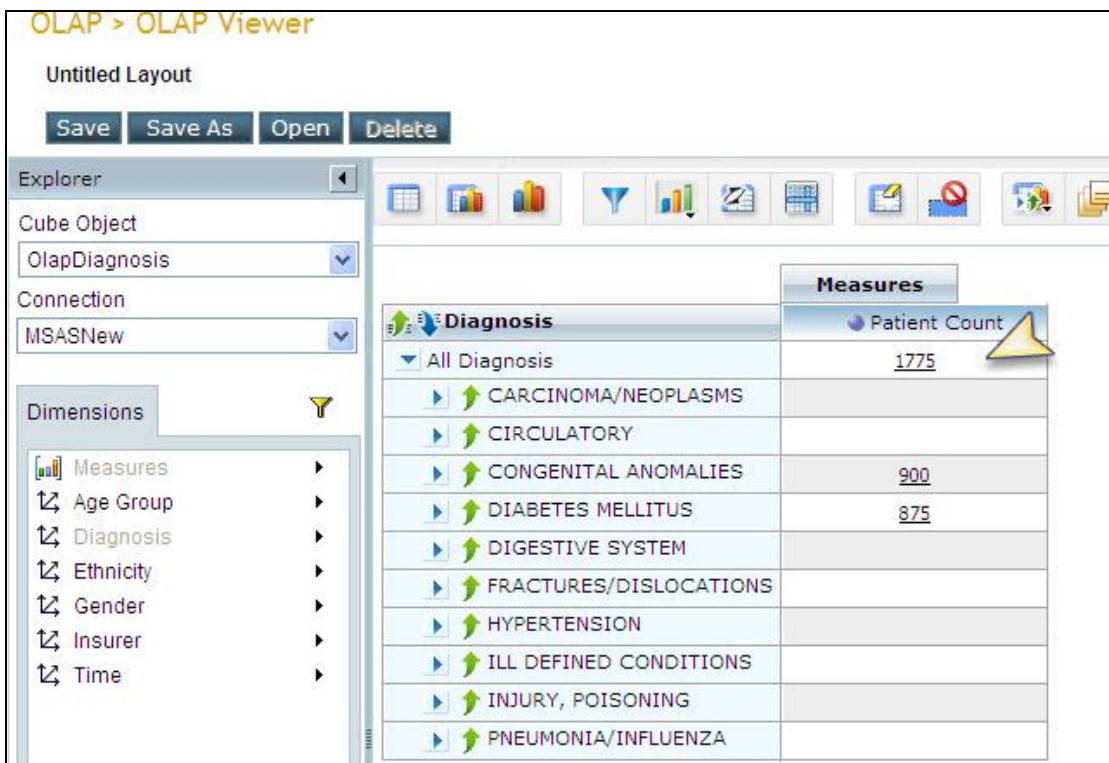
OLAP > OLAP Viewer

Untitled Layout

Save Save As Open Delete

Explorer

Cube Object

OlapDiagnosis

Connection

MSASNew

Dimensions

Measures
Age Group
Diagnosis
Ethnicity
Gender
Insurer
Time

| | Measures |
|---|---|
| Diagnosis | Patient Count |
| All Diagnosis | 1775 |
| CARCINOMA/NEOPLASMS | |
| CIRCULATORY | |
| CONGENITAL ANOMALIES | 900 |
| DIABETES MELLITUS | 875 |
| DIGESTIVE SYSTEM | |
| FRACTURES/DISLOCATIONS | |
| HYPERTENSION | |
| ILL DEFINED CONDITIONS | |
| INJURY, POISONING | |
| PNEUMONIA/INFLUENZA | |